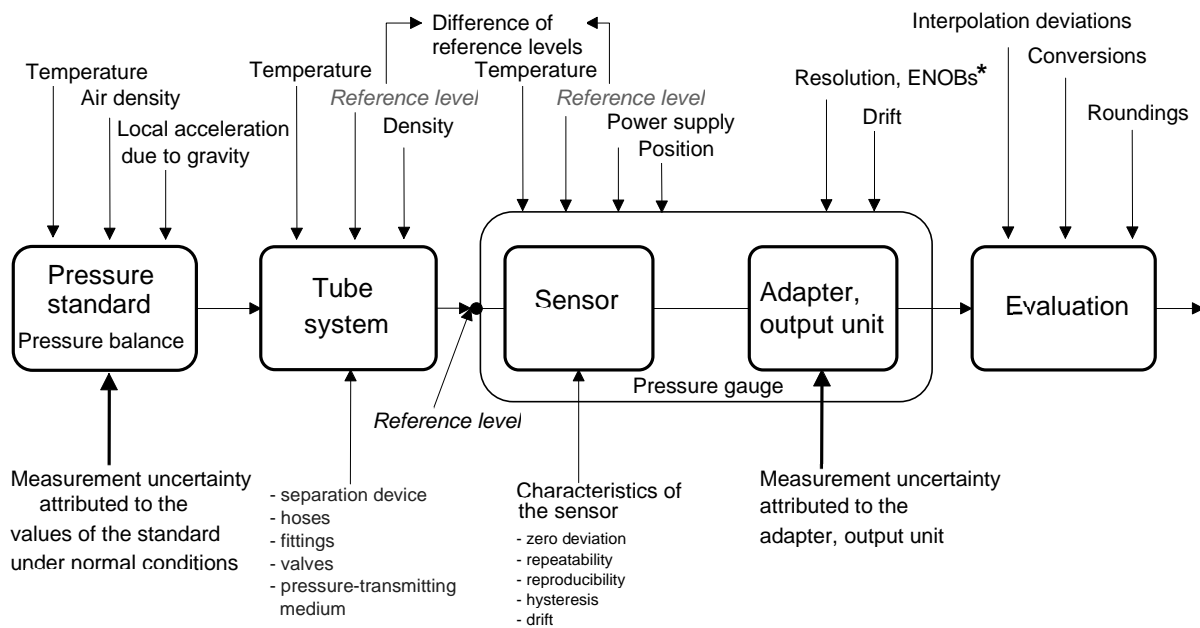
Difference of reference levels

Interpolation deviations

Temperature
Air density
Local acceleration due to gravity

Temperature
Reference level
Density

Temperature
Reference level
Power supply
Position

Resolution, ENOBs*
Drift

Conversions
Roundings

Pressure standard
Pressure balance

Tube system

Sensor

Adapter, output unit

Pressure gauge

Evaluation

Reference level

Measurement uncertainty attributed to the values of the standard under normal conditions

- separation device
- hoses
- fittings
- valves
- pressure-transmitting medium

Characteristics of the sensor
- zero deviation
- repeatability
- reproducibility
- hysteresis
- drift

Measurement uncertainty attributed to the adapter, output unit